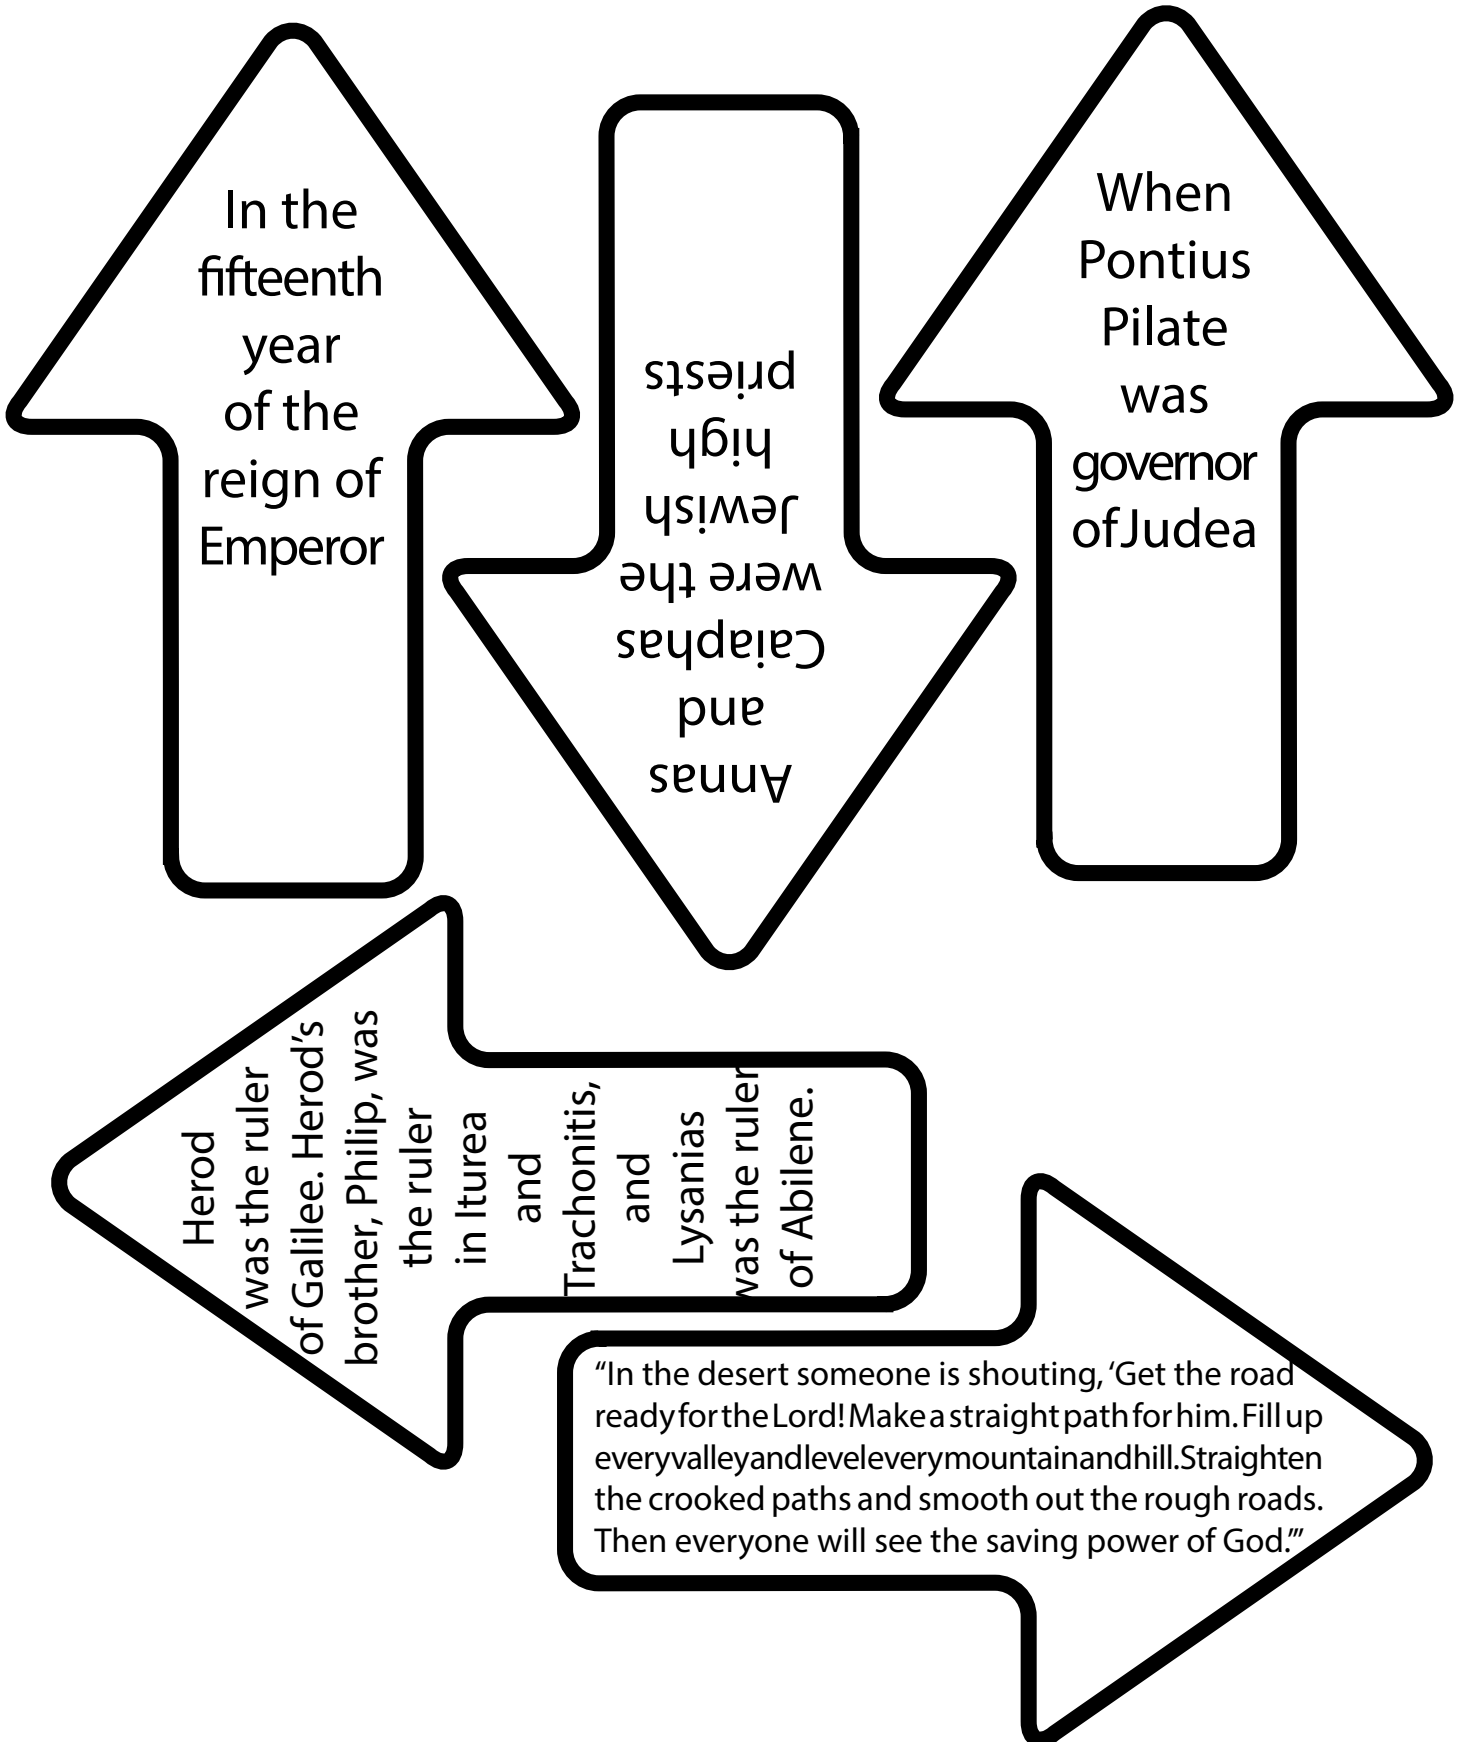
In the fifteenth year of the reign of Emperor

Annas and Caiaphas were the Jewish high priests

When Pontius Pilate was governor of Judea

Herod was the ruler of Galilee. Herod's brother, Philip, was the ruler in Iturea and Trachonitis, and Lysanias was the ruler of Abilene.

"In the desert someone is shouting, 'Get the road ready for the Lord! Make a straight path for him. Fill up every valley and level every mountain and hill. Straighten the crooked paths and smooth out the rough roads. Then everyone will see the saving power of God.'"